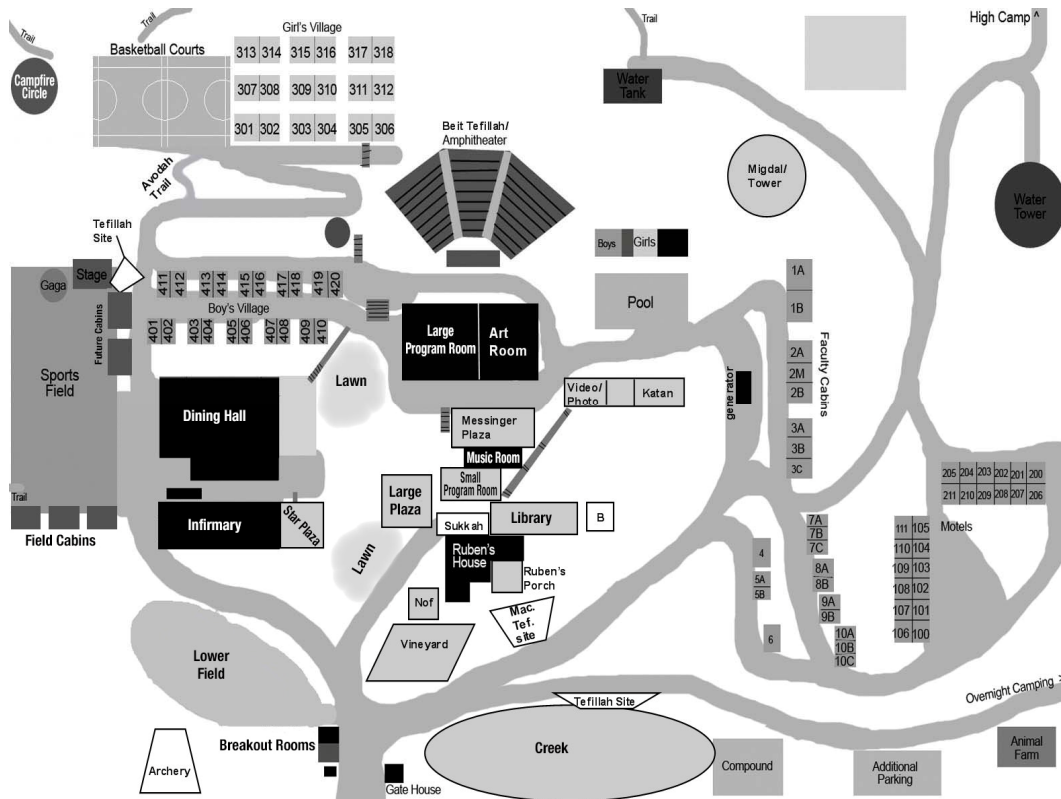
Trail
Campfire Circle
Basketball Courts
Girl's Village
313 314 315 316 317 318
307 308 309 310 311 312
301 302 303 304 305 306
Trail
High Camp ^
Water Tank
Beit Tefillah/ Amphitheater
Migdal/ Tower
Water Tower
Avodah Trail
Tefillah Site
Stage
Gaga
411 412 413 414 415 416 417 418 419 420
Boys
Girls
Pool
Boy's Village
401 402 403 404 405 406 407 408 409 410
Future Cabins
Large Program Room
Art Room
1A
1B
Faculty Cabins
Sports Field
Lawn
2A
2M
2B
Video/ Photo
Katan
generator
Dining Hall
Messinger Plaza
3A
3B
3C
Music Room
205 204 203 202 201 200
211 210 209 208 207 206
Small Program Room
Large Plaza
Trail
Library
B
Motels
Infirmary
Star Plaza
Sukkah
7A
7B
7C
111 105
110 104
109 103
108 102
107 101
106 100
Field Cabins
Lawn
Ruben's House
Ruben's Porch
4
5A
5B
8A
8B
Nof
9A
9B
Mac. Tef. site
Vineyard
6
10A
10B
10C
Lower Field
Overnight Camping >
Tefillah Site
Breakout Rooms
Creek
Archery
Compound
Additional Parking
Animal Farm
Gate House